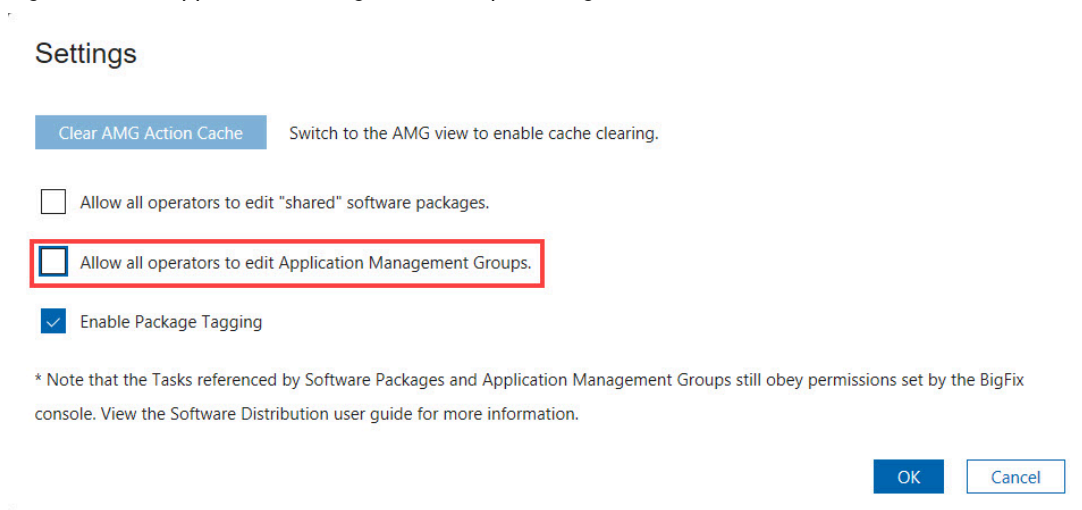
Settings

Clear AMG Action Cache

Switch to the AMG view to enable cache clearing.

Allow all operators to edit "shared" software packages.

Allow all operators to edit Application Management Groups.

Enable Package Tagging

* Note that the Tasks referenced by Software Packages and Application Management Groups still obey permissions set by the BigFix console. View the Software Distribution user guide for more information.

OK

Cancel